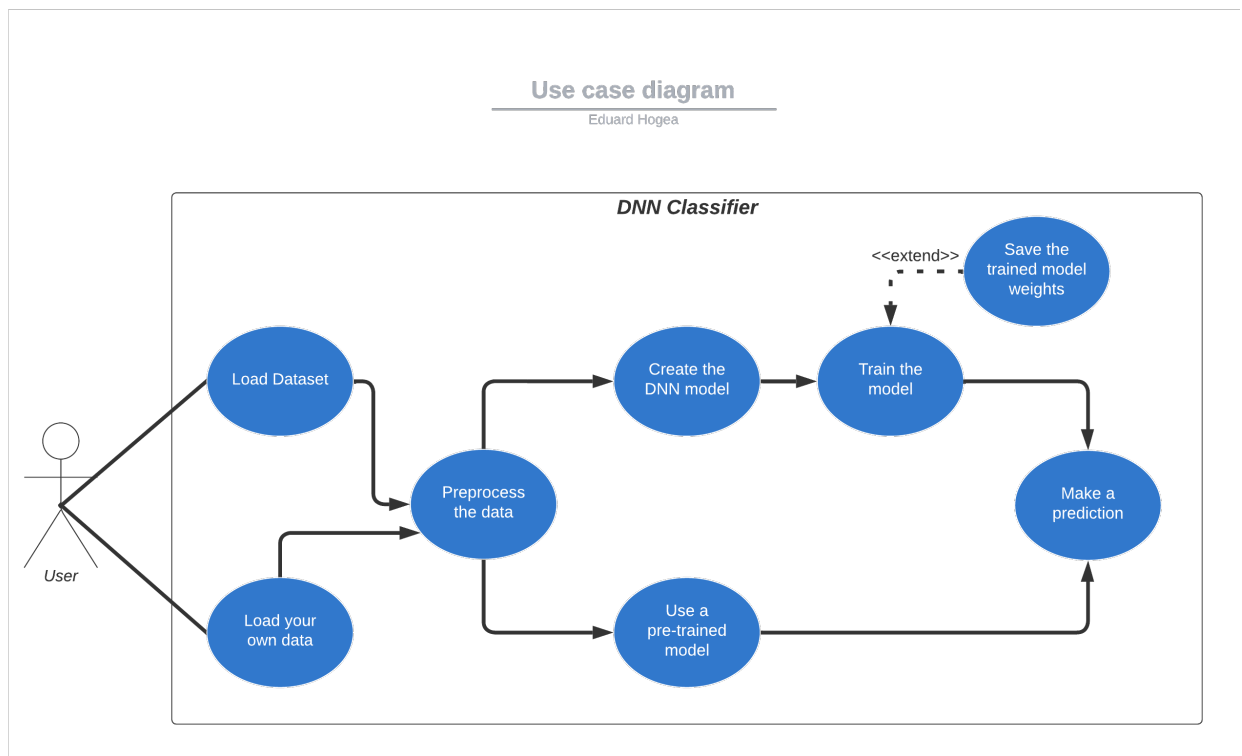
Use case diagram
Eduard Hogea

DNN Classifier

<<extend>>

Save the trained model weights

Load Dataset

Create the DNN model

Train the model

Preprocess the data

Make a prediction

User

Load your own data

Use a pre-trained model